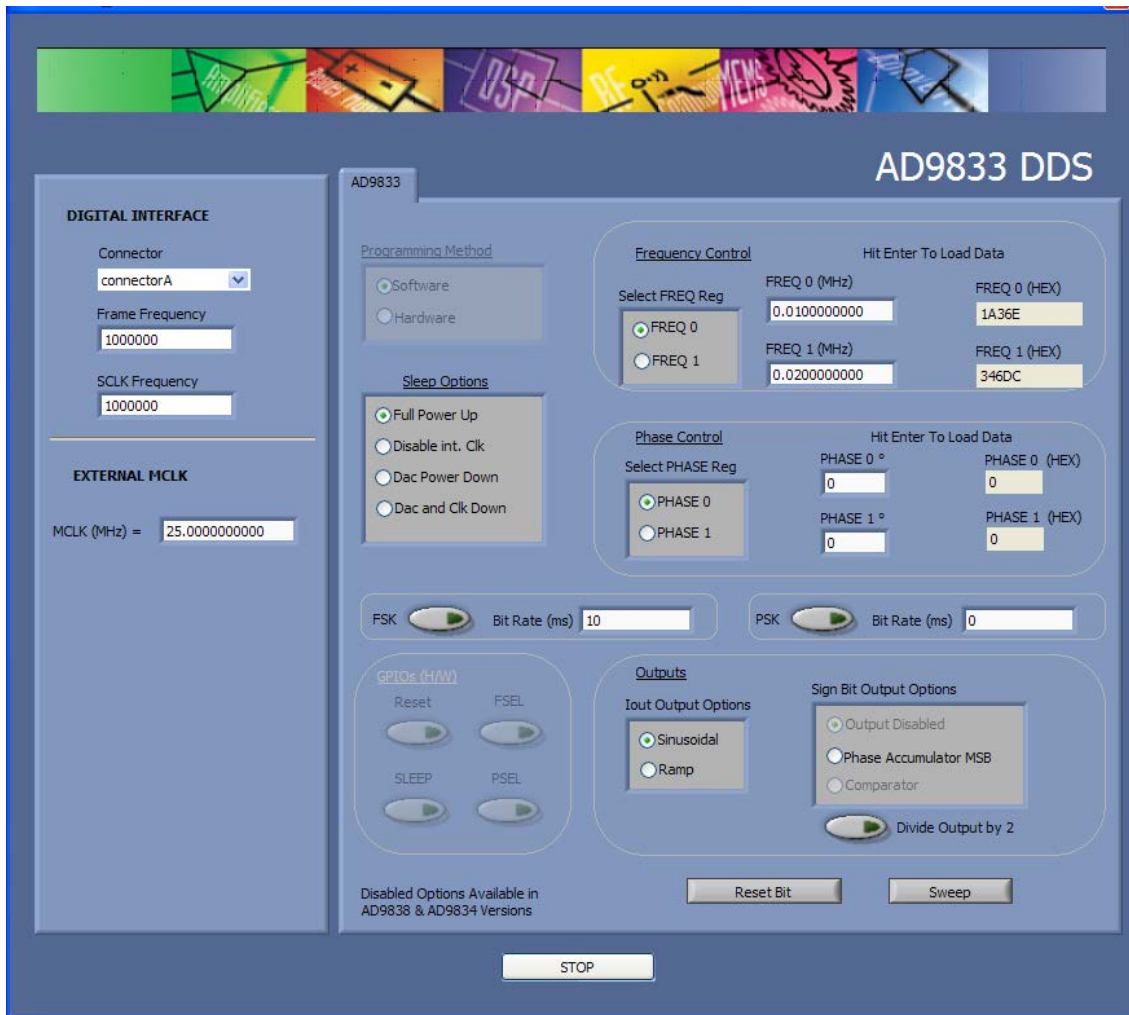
AD9833 DDS

DIGITAL INTERFACE

Connector
connectorA

Frame Frequency
1000000

SCLK Frequency
1000000

EXTERNAL MCLK

MCLK (MHz) = 25.0000000000

AD9833

Programming Method
Software
Hardware

Sleep Options
Full Power Up
Disable int. Clk
Dac Power Down
Dac and Clk Down

Frequency Control
Hit Enter To Load Data
Select FREQ Reg
FREQ 0
FREQ 1
FREQ 0 (MHz)
0.0100000000
FREQ 1 (MHz)
0.0200000000
FREQ 0 (HEX)
1A36E
FREQ 1 (HEX)
346DC

Phase Control
Hit Enter To Load Data
Select PHASE Reg
PHASE 0
PHASE 1
PHASE 0 °
0
PHASE 1 °
0
PHASE 0 (HEX)
0
PHASE 1 (HEX)
0

FSK Bit Rate (ms) 10

PSK Bit Rate (ms) 0

GPIOs (H/W)
Reset
FSEL
SLEEP
PSEL

Outputs
Iout Output Options
Sinusoidal
Ramp
Sign Bit Output Options
Output Disabled
Phase Accumulator MSB
Comparator
Divide Output by 2

Disabled Options Available in AD9838 & AD9834 Versions

Reset Bit
Sweep

STOP